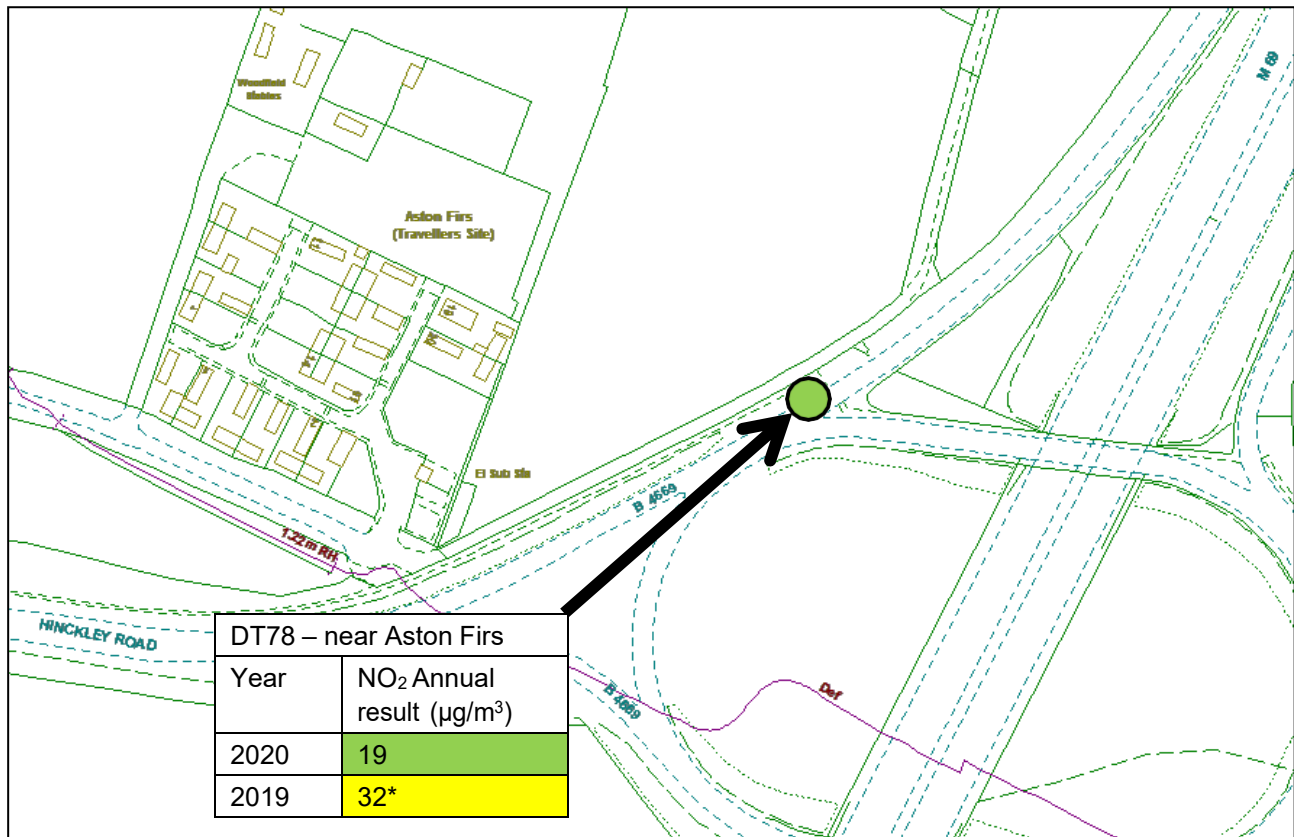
Woodfield Mobiles

Aston Firs (Travellers Site)

M 69

El Sub Sta

B 4669

1.22m RH

HINCKLEY ROAD

Def

B 4669

| DT78 – near Aston Firs | |
|---|---|
| Year | $NO_2$ Annual result (µg/m$^3$) |
| 2020 | 19 |
| 2019 | 32* |